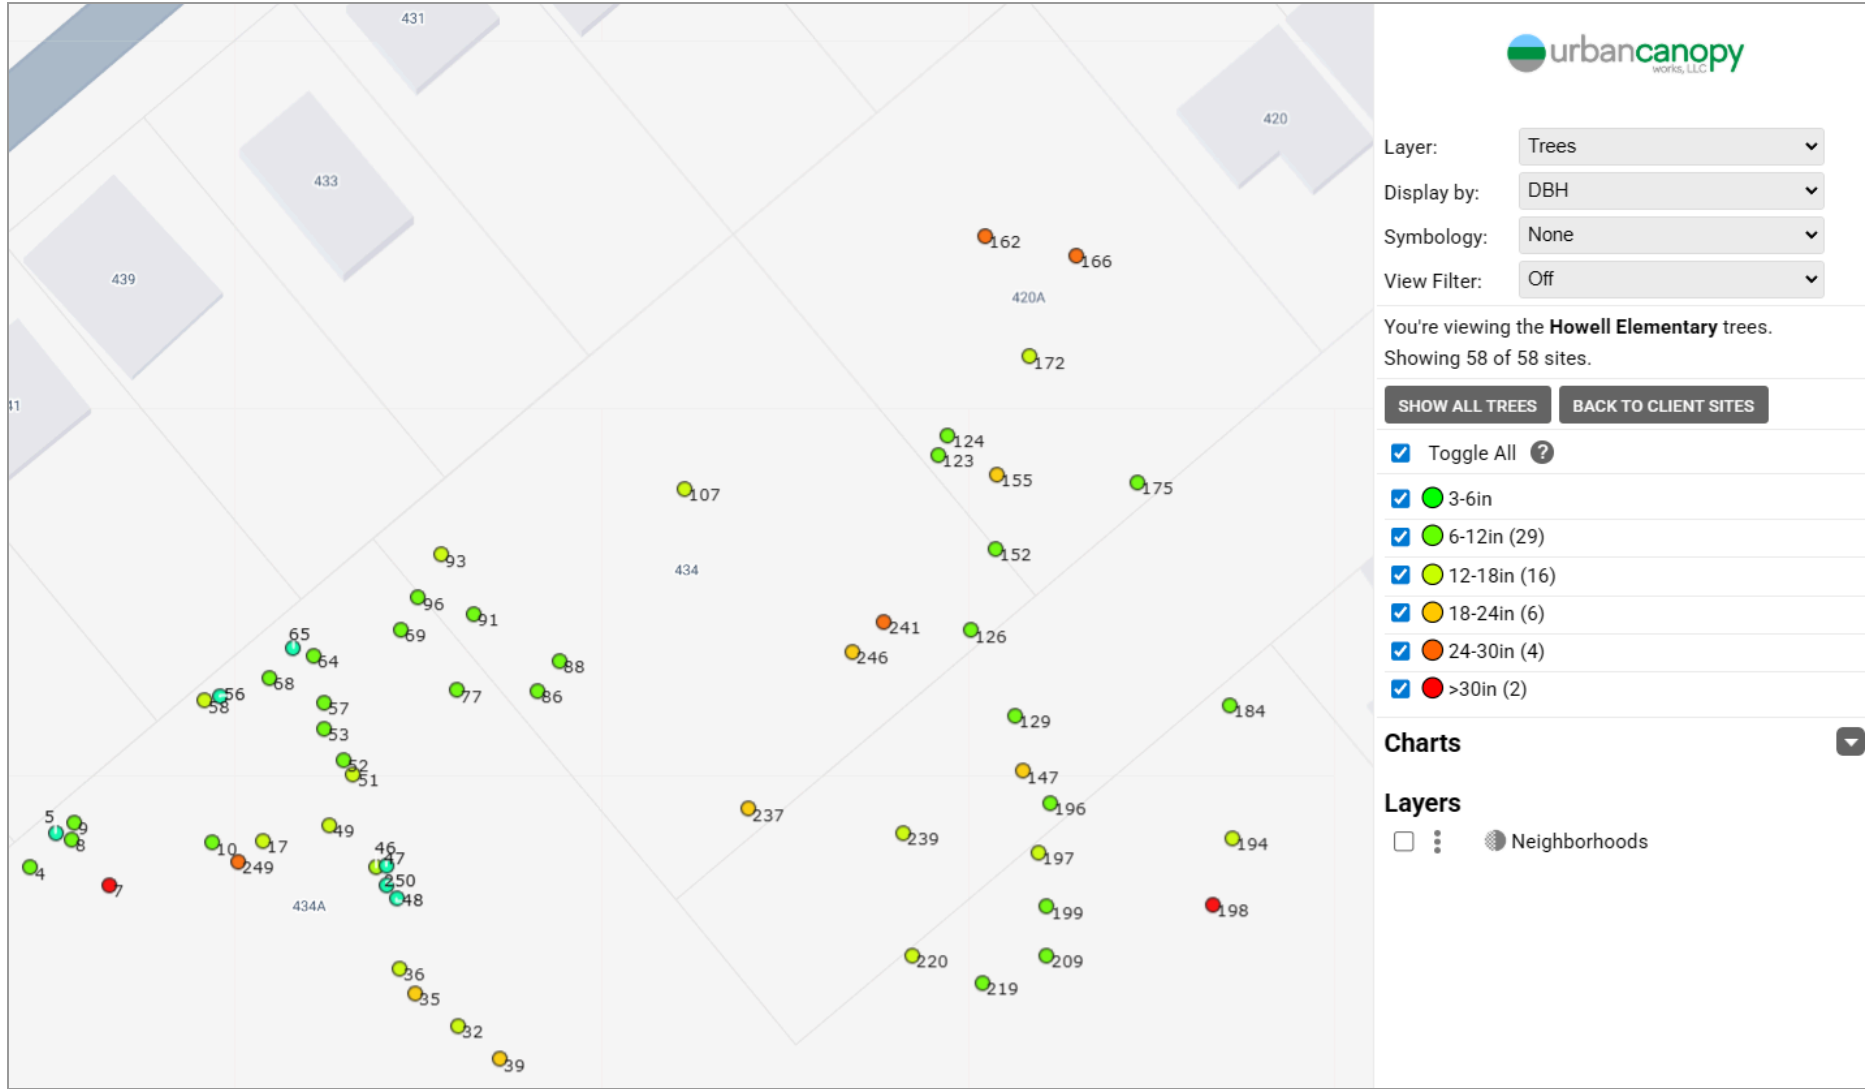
431
433
439
41
420
420A
434
434A

162
166
172
124
123
155
175
107
152
93
96
91
65
64
69
88
241
126
246
68
56
58
57
77
86
53
52
51
129
184
147
237
196
5
9
8
10
17
49
239
194
46
47
250
48
4
7
249
197
199
198
36
35
32
39
220
209
219

urbancanopy works, LLC

Layer: Trees
Display by: DBH
Symbology: None
View Filter: Off

You're viewing the **Howell Elementary** trees.
Showing 58 of 58 sites.

SHOW ALL TREES
BACK TO CLIENT SITES

Toggle All ?
3-6in
6-12in (29)
12-18in (16)
18-24in (6)
24-30in (4)
>30in (2)

Charts

Layers
Neighborhoods